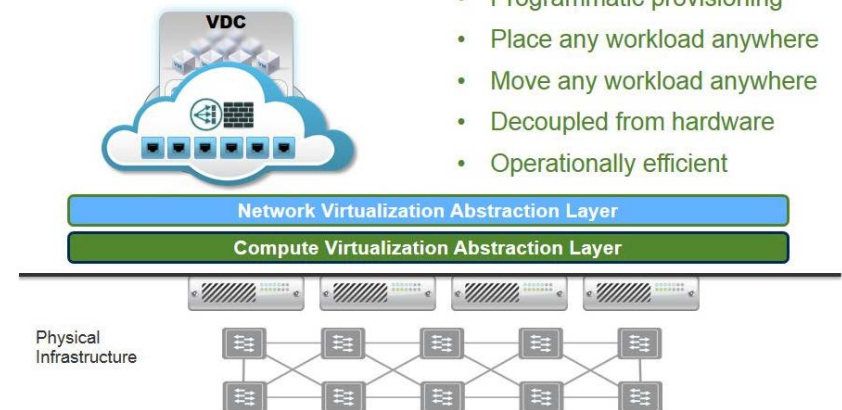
VDC

- Programmatic provisioning
- Place any workload anywhere
- Move any workload anywhere
- Decoupled from hardware
- Operationally efficient

Network Virtualization Abstraction Layer

Compute Virtualization Abstraction Layer

Physical Infrastructure